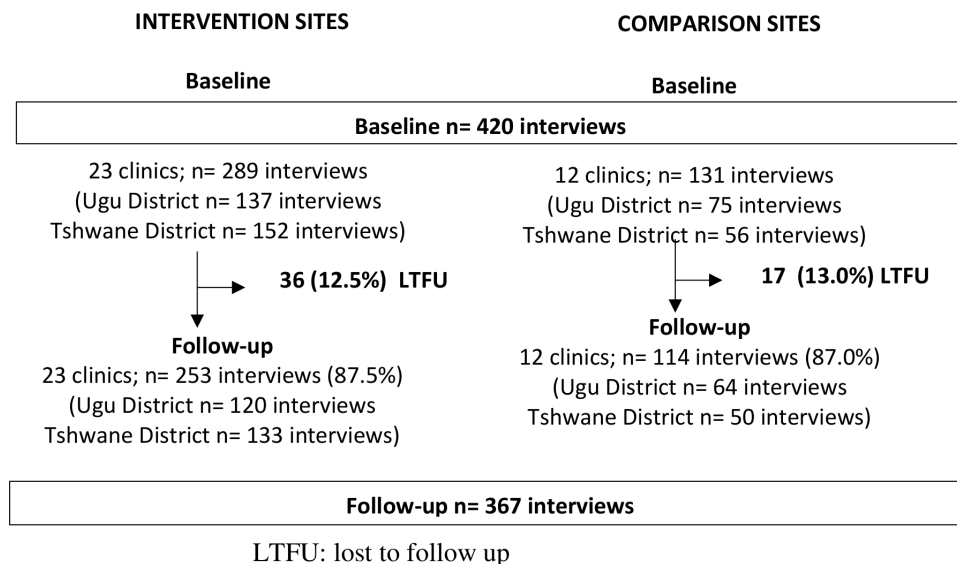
INTERVENTION SITES

COMPARISON SITES

Baseline

Baseline

Baseline n= 420 interviews

23 clinics; n= 289 interviews
(Ugu District n= 137 interviews
Tshwane District n= 152 interviews)

36 (12.5%) LTFU

Follow-up
23 clinics; n= 253 interviews (87.5%)
(Ugu District n= 120 interviews
Tshwane District n= 133 interviews)

12 clinics; n= 131 interviews
(Ugu District n= 75 interviews
Tshwane District n= 56 interviews)

17 (13.0%) LTFU

Follow-up
12 clinics; n= 114 interviews (87.0%)
(Ugu District n= 64 interviews
Tshwane District n= 50 interviews)

Follow-up n= 367 interviews

LTFU: lost to follow up